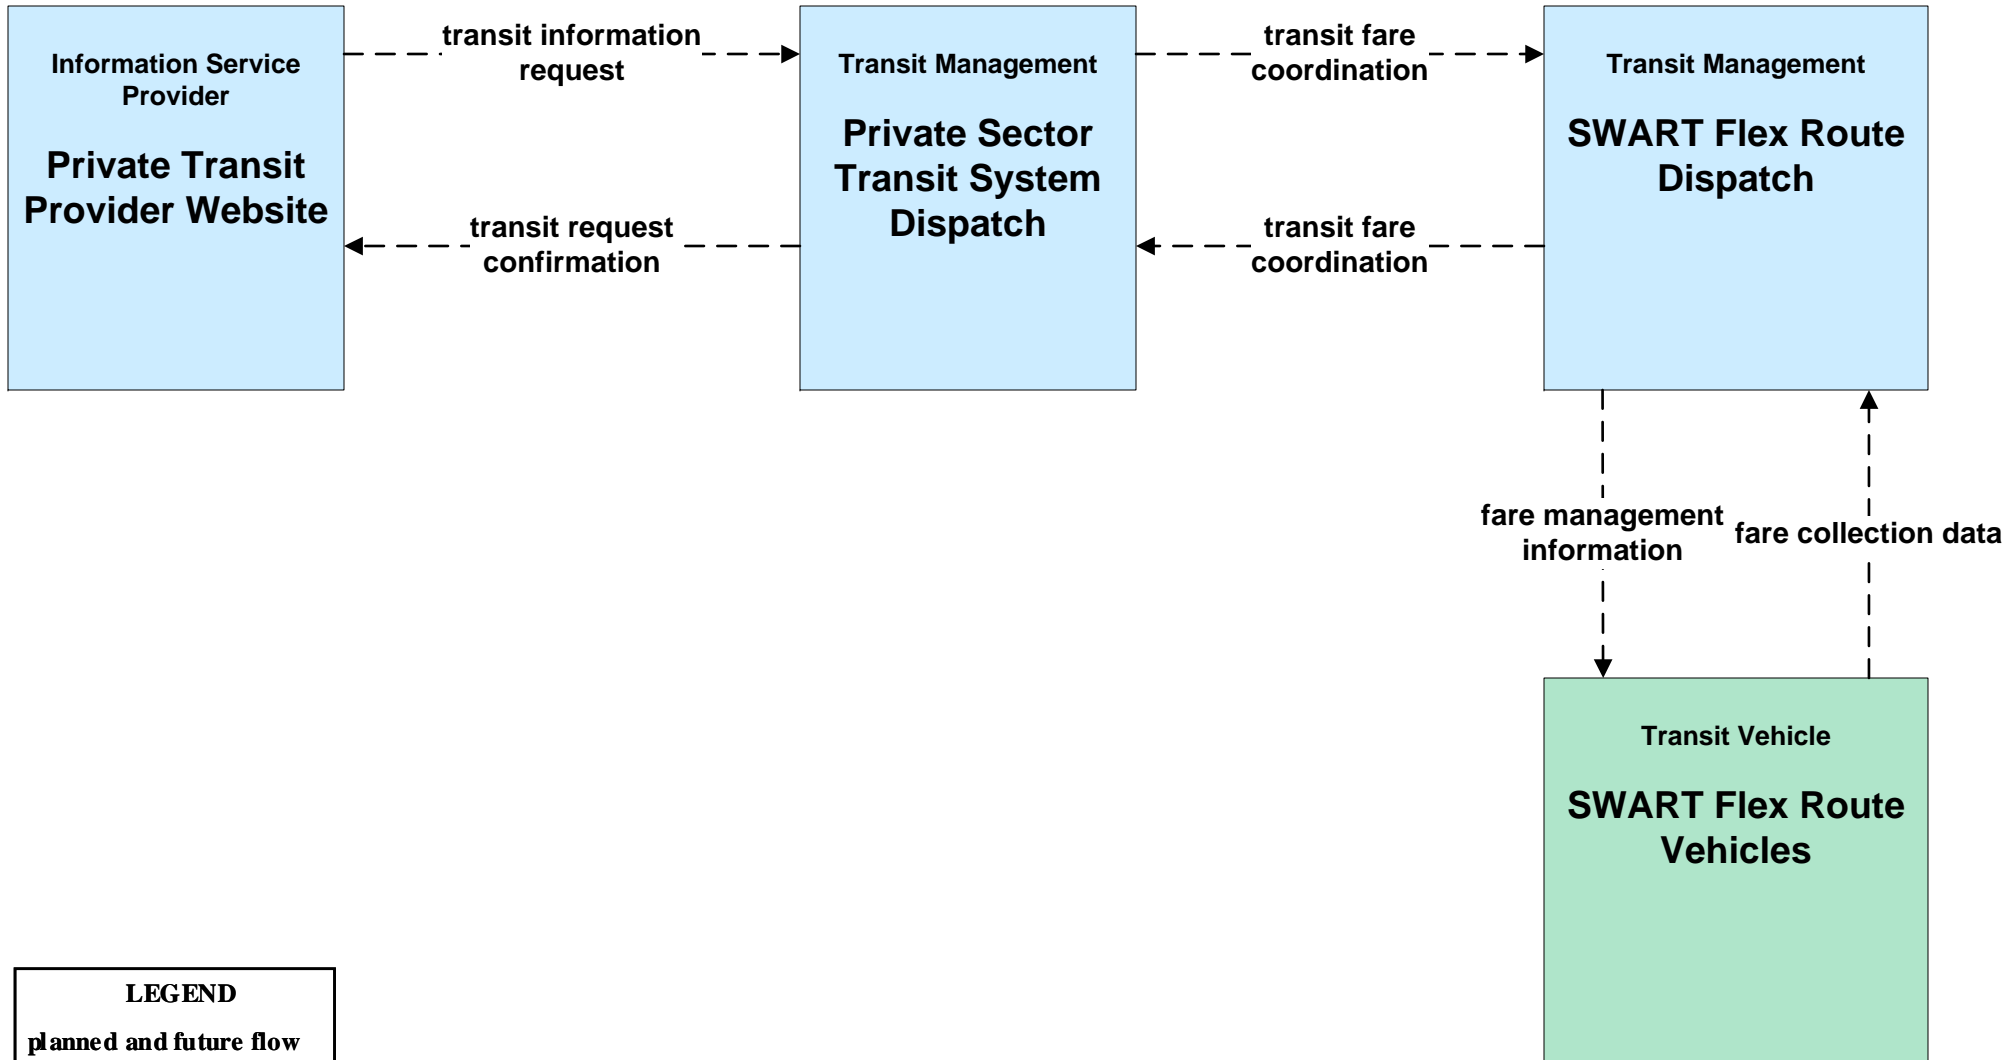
Information Service Provider

Private Transit Provider Website

transit information request

transit request confirmation

Transit Management

Private Sector Transit System Dispatch

transit fare coordination

transit fare coordination

Transit Management

SWART Flex Route Dispatch

fare management information

fare collection data

Transit Vehicle

SWART Flex Route Vehicles

LEGEND

planned and future flow